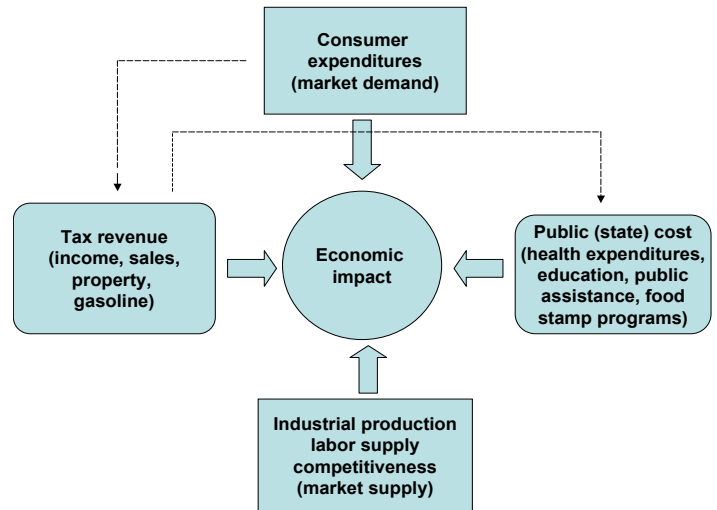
Consumer expenditures (market demand)

Tax revenue (income, sales, property, gasoline)

Economic impact

Public (state) cost (health expenditures, education, public assistance, food stamp programs)

Industrial production labor supply competitiveness (market supply)